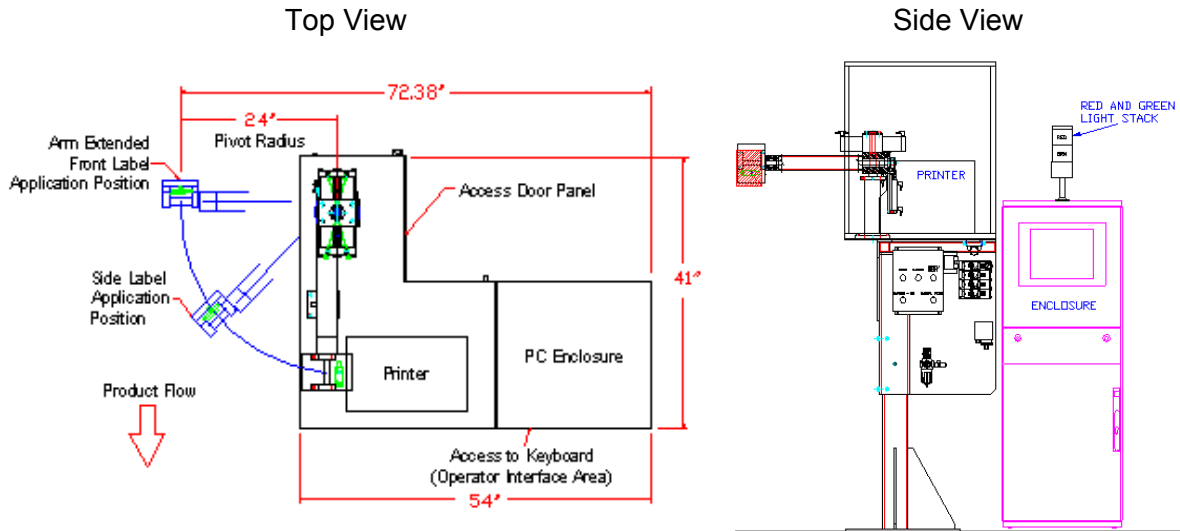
Top View

Side View

72.38"

24"

Pivot Radius

Arm Extended Front Label Application Position

Access Door Panel

41"

Side Label Application Position

Product Flow

Printer

PC Enclosure

Access to Keyboard (Operator Interface Area)

54"

RED AND GREEN LIGHT STACK

RED

GRN

PRINTER

ENCLOSURE